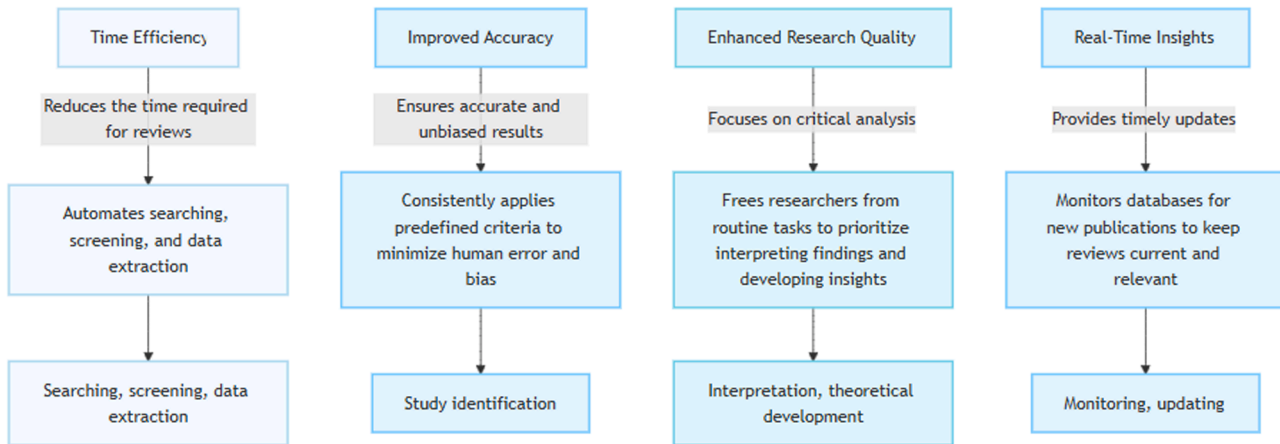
Time Efficiency

Reduces the time required for reviews

Automates searching, screening, and data extraction

Searching, screening, data extraction

Improved Accuracy

Ensures accurate and unbiased results

Consistently applies predefined criteria to minimize human error and bias

Study identification

Enhanced Research Quality

Focuses on critical analysis

Frees researchers from routine tasks to prioritize interpreting findings and developing insights

Interpretation, theoretical development

Real-Time Insights

Provides timely updates

Monitors databases for new publications to keep reviews current and relevant

Monitoring, updating